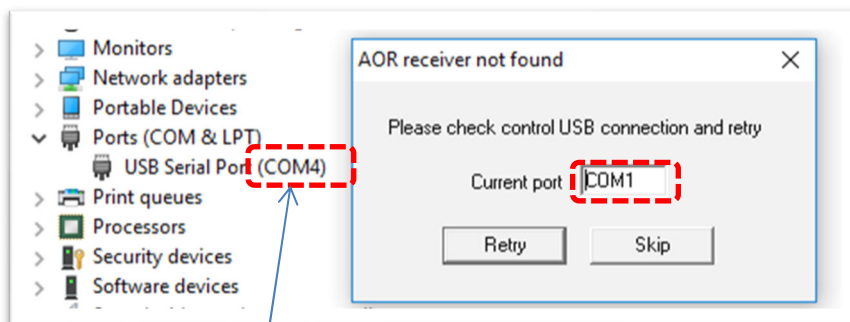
Monitors
Network adapters
Portable Devices
Ports (COM & LPT)
USB Serial Port (COM4)
Print queues
Processors
Security devices
Software devices

AOR receiver not found

Please check control USB connection and retry

Current port COM1

Retry
Skip